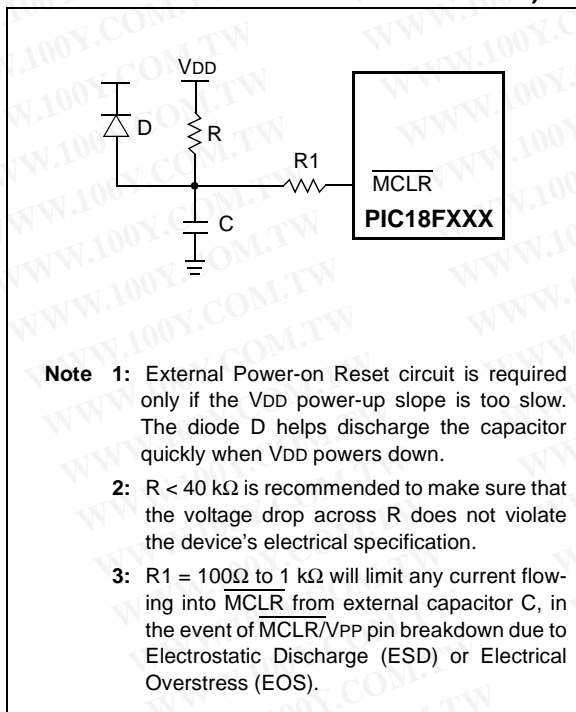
VDD

D

R

R1

$\overline{MCLR}$

PIC18FXXX

C

Note 1: External Power-on Reset circuit is required only if the VDD power-up slope is too slow. The diode D helps discharge the capacitor quickly when VDD powers down.

2: R < 40 kΩ is recommended to make sure that the voltage drop across R does not violate the device's electrical specification.

3: R1 = 100Ω to 1 kΩ will limit any current flowing into $\overline{MCLR}$ from external capacitor C, in the event of $\overline{MCLR}$/VPP pin breakdown due to Electrostatic Discharge (ESD) or Electrical Overstress (EOS).

WWW.100Y.COM.TW